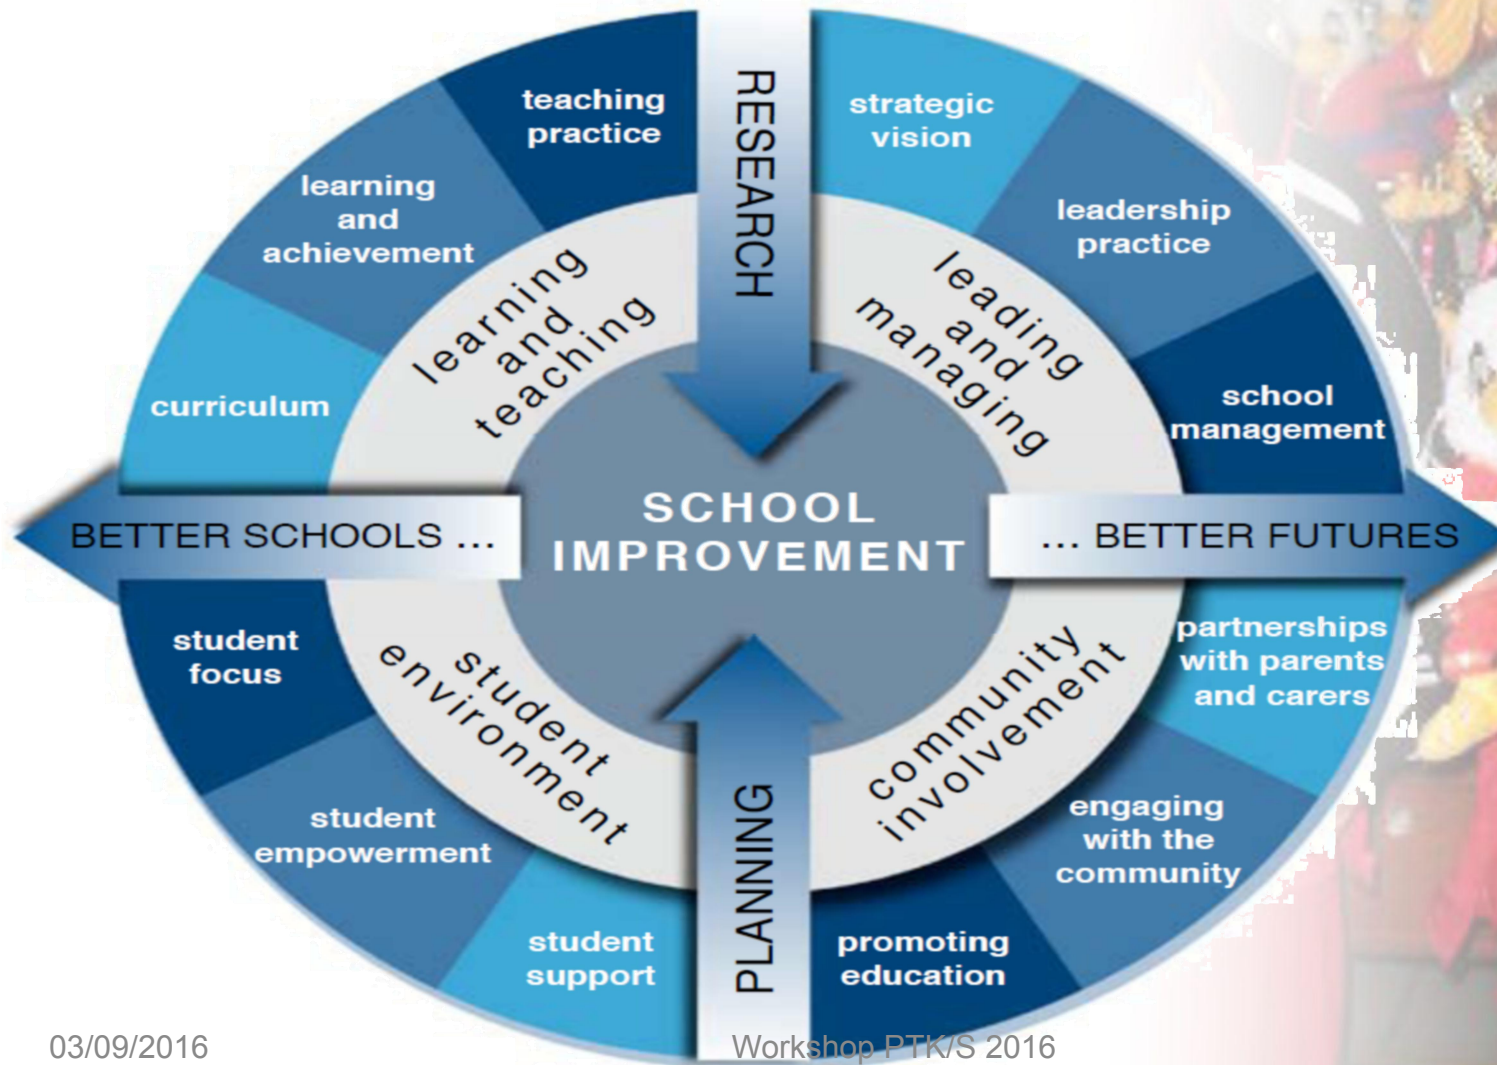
RESEARCH

teaching practice

learning and achievement

curriculum

learning and teaching

strategic vision

leadership practice

school management

leading and managing

BETTER SCHOOLS ...

SCHOOL IMPROVEMENT

... BETTER FUTURES

student focus

student empowerment

student support

student environment

partnerships with parents and carers

engaging with the community

promoting education

community involvement

PLANNING

03/09/2016

Workshop PTK/S 2016